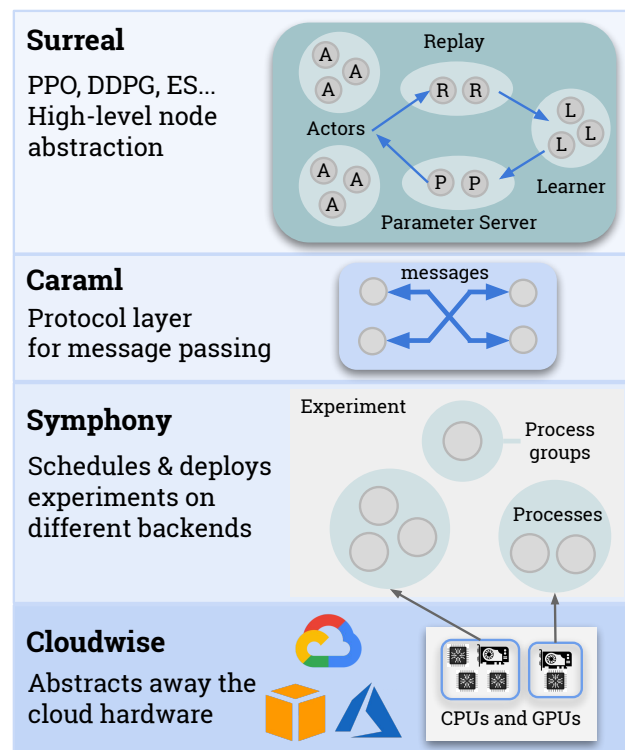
**Surreal**

PPO, DDPG, ES...
High-level node abstraction

Replay
A A A
R R
Actors
L L L
A A A
P P
Learner
Parameter Server

**Caraml**

Protocol layer for message passing

messages

**Symphony**

Schedules & deploys experiments on different backends

Experiment
Process groups
Processes

**Cloudwise**

Abstracts away the cloud hardware

CPUs and GPUs